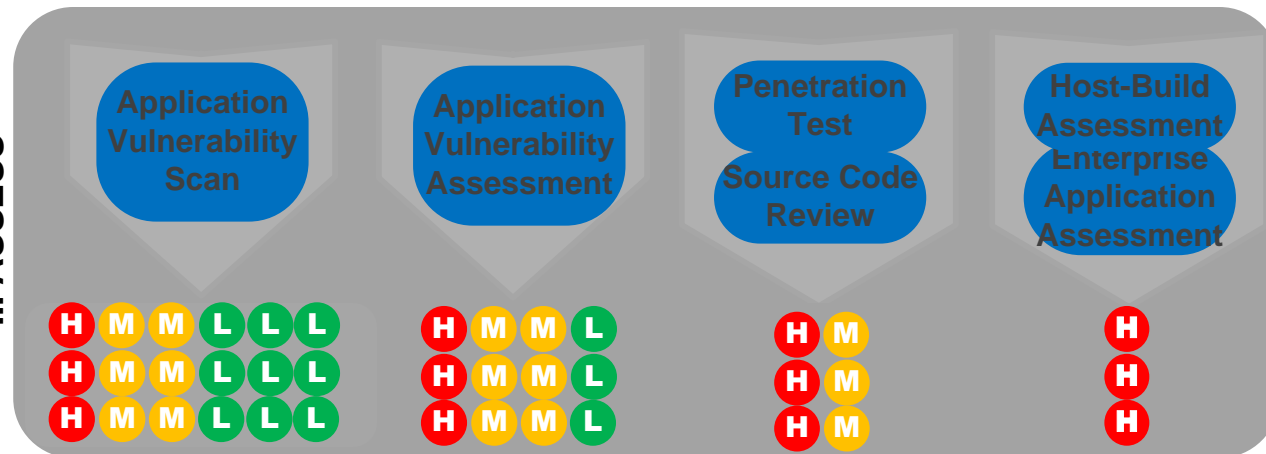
Application Vulnerability Scan

Application Vulnerability Assessment

Penetration Test

Source Code Review

Host-Build Assessment

Enterprise Application Assessment

H M M L L L
H M M L L L
H M M L L L

H M M L
H M M L
H M M L

H M
H M
H M

H
H
H